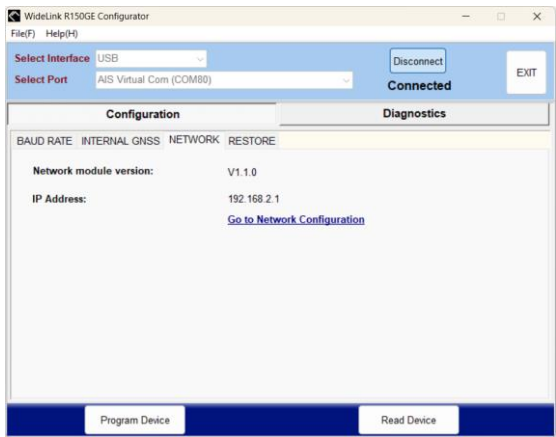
WideLink R150GE Configurator

File(F) Help(H)

Select Interface USB

Select Port AIS Virtual Com (COM80)

Disconnect

Connected

EXIT

Configuration

Diagnostics

BAUD RATE INTERNAL GNSS NETWORK RESTORE

Network module version: V1.1.0

IP Address: 192.168.2.1

Go to Network Configuration

Program Device

Read Device